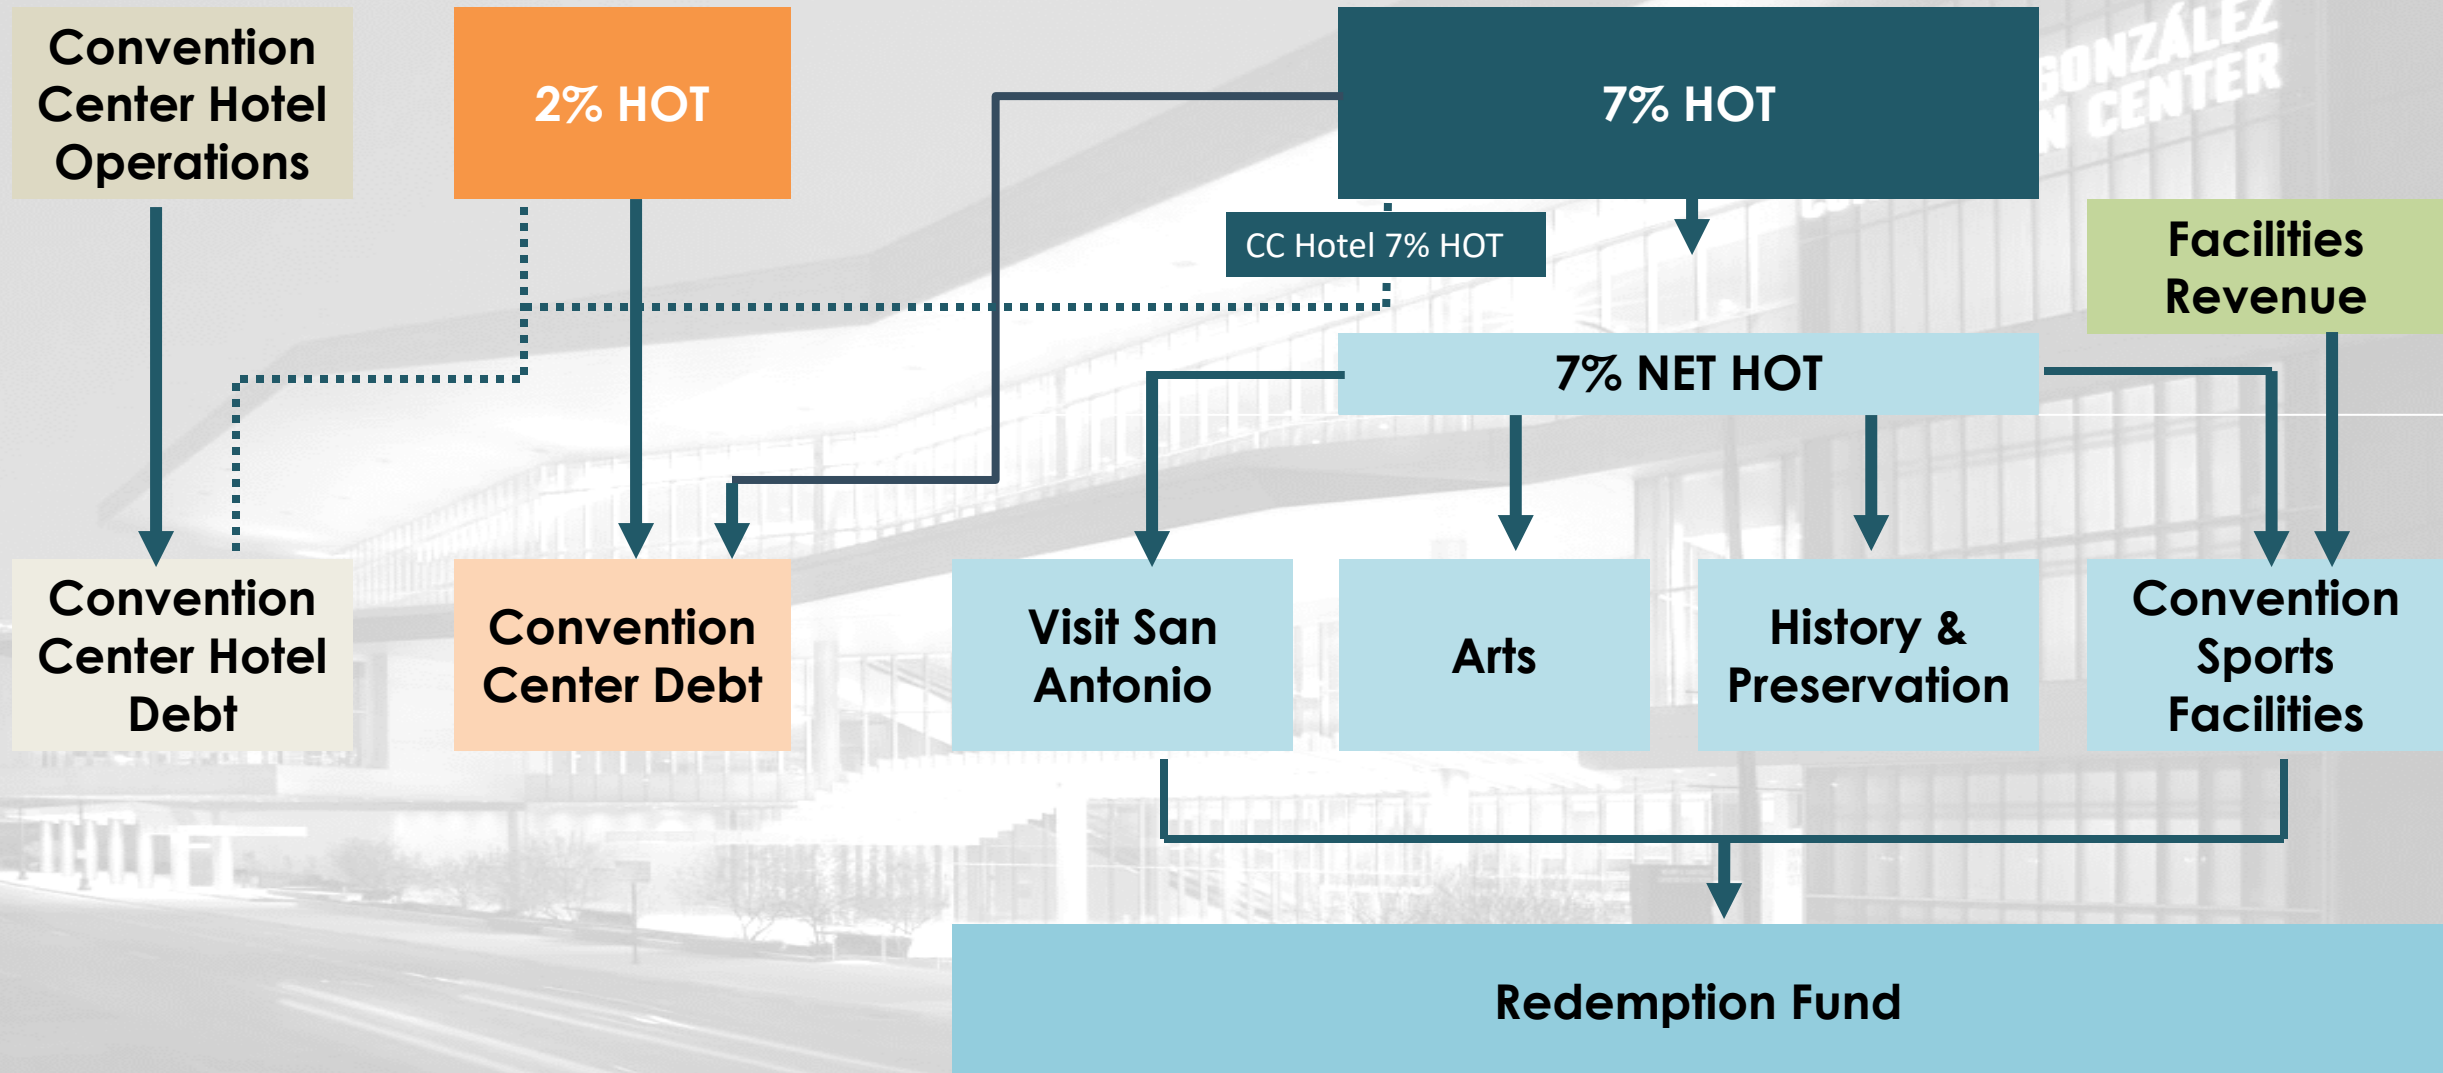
Convention Center Hotel Operations

2% HOT

7% HOT

CC Hotel 7% HOT

Facilities Revenue

7% NET HOT

Convention Center Hotel Debt

Convention Center Debt

Visit San Antonio

Arts

History & Preservation

Convention Sports Facilities

Redemption Fund

GONZÁLEZ
N CENTER